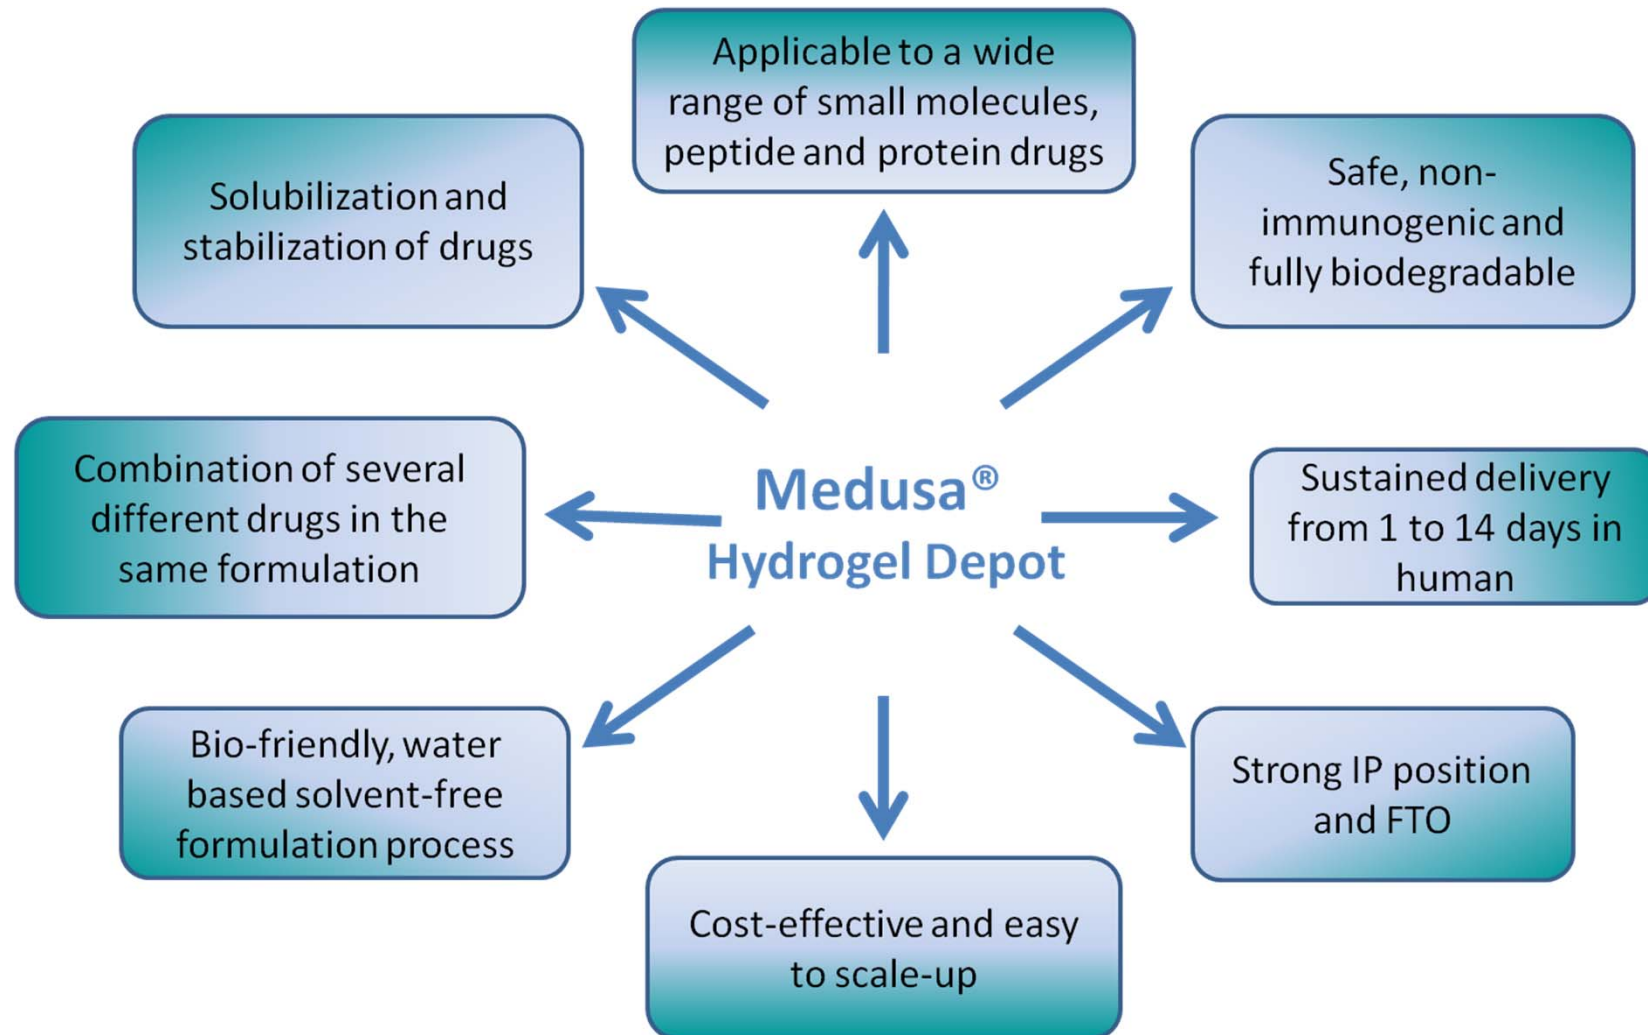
Applicable to a wide range of small molecules, peptide and protein drugs

Solubilization and stabilization of drugs

Safe, non-immunogenic and fully biodegradable

Combination of several different drugs in the same formulation

Medusa®
Hydrogel Depot

Sustained delivery from 1 to 14 days in human

Bio-friendly, water based solvent-free formulation process

Strong IP position and FTO

Cost-effective and easy to scale-up